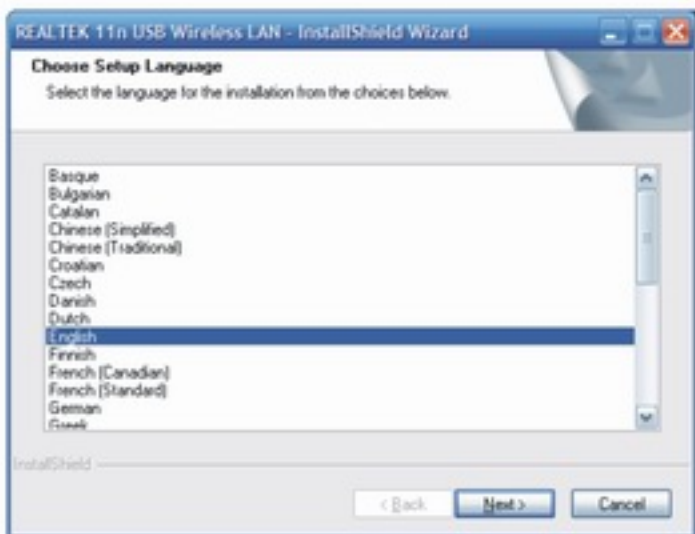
REALTEK 11n USB Wireless LAN - InstallShield Wizard

Choose Setup Language

Select the language for the installation from the choices below.

Basque
Bulgarian
Catalan
Chinese (Simplified)
Chinese (Traditional)
Croatian
Czech
Danish
Dutch
English
Finnish
French (Canadian)
French (Standard)
German
Greek

InstallShield

< Back
Next >
Cancel